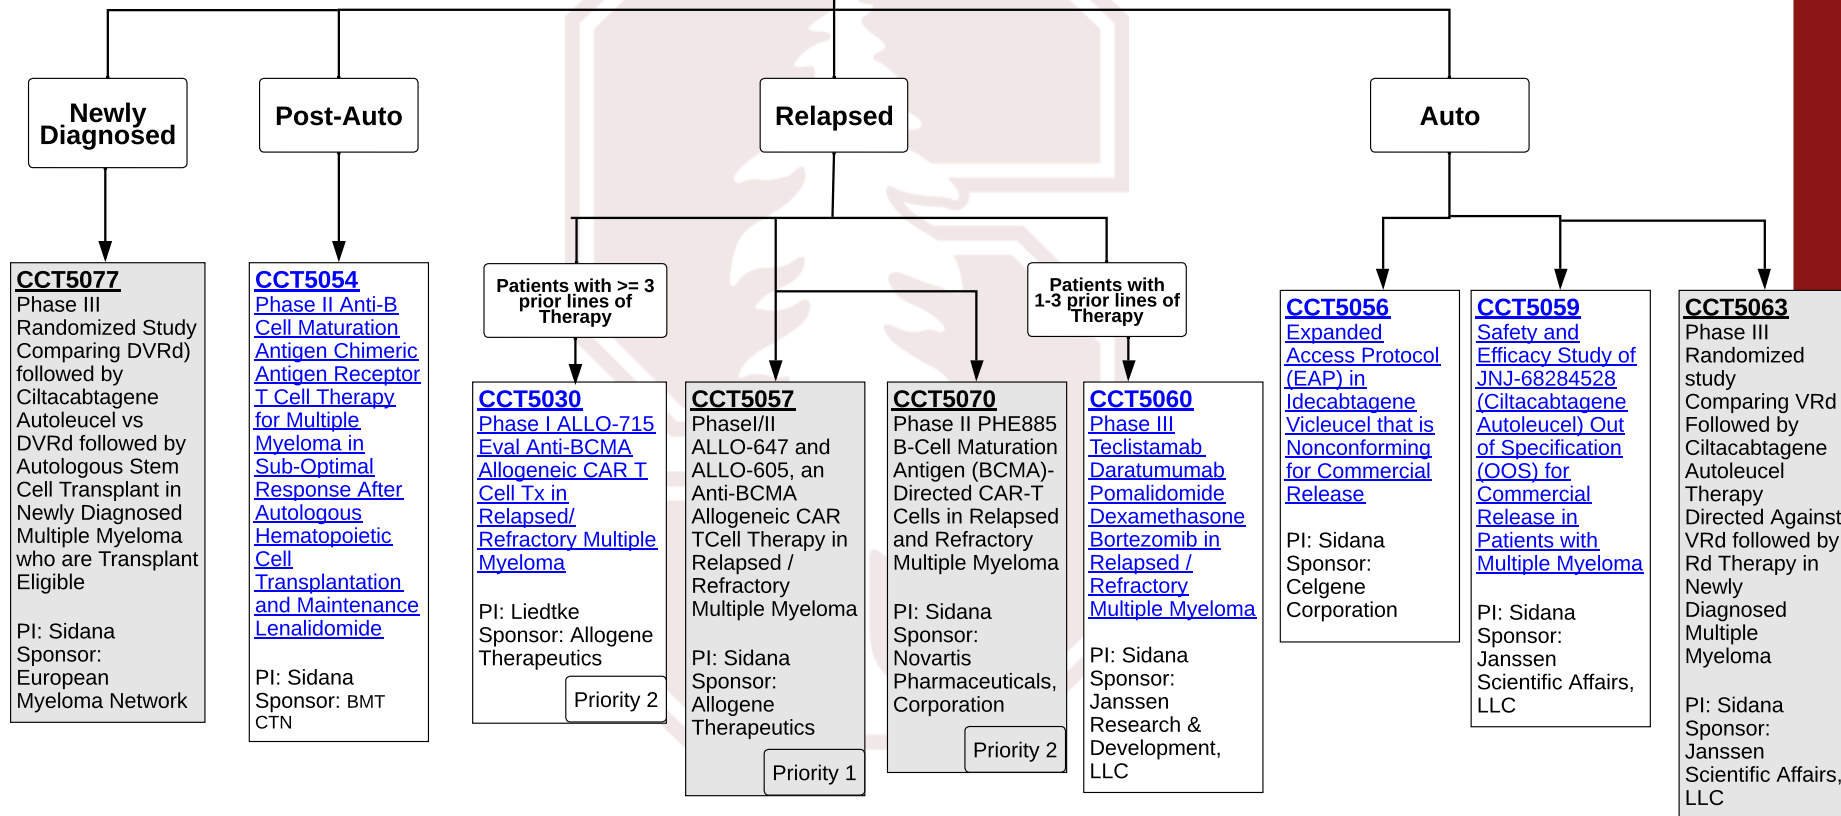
Newly Diagnosed

Post-Auto

Relapsed

Auto

Patients with >= 3 prior lines of Therapy

Patients with 1-3 prior lines of Therapy

CCT5077
Phase III Randomized Study Comparing DVRd) followed by Ciltacabtagene Autoleucel vs DVRd followed by Autologous Stem Cell Transplant in Newly Diagnosed Multiple Myeloma who are Transplant Eligible

PI: Sidana
Sponsor: European Myeloma Network

CCT5054
Phase II Anti-B Cell Maturation Antigen Chimeric Antigen Receptor T Cell Therapy for Multiple Myeloma in Sub-Optimal Response After Autologous Hematopoietic Cell Transplantation and Maintenance Lenalidomide

PI: Sidana
Sponsor: BMT CTN

CCT5030
Phase I ALLO-715 Eval Anti-BCMA Allogeneic CAR T Cell Tx in Relapsed/ Refractory Multiple Myeloma

PI: Liedtke
Sponsor: Allogene Therapeutics

Priority 2

CCT5057
PhaseI/II ALLO-647 and ALLO-605, an Anti-BCMA Allogeneic CAR TCell Therapy in Relapsed / Refractory Multiple Myeloma

PI: Sidana
Sponsor: Allogene Therapeutics

Priority 1

CCT5070
Phase II PHE885 B-Cell Maturation Antigen (BCMA)-Directed CAR-T Cells in Relapsed and Refractory Multiple Myeloma

PI: Sidana
Sponsor: Novartis Pharmaceuticals, Corporation

Priority 2

CCT5060
Phase III Teclistamab Daratumumab Pomalidomide Dexamethasone Bortezomib in Relapsed / Refractory Multiple Myeloma

PI: Sidana
Sponsor: Janssen Research & Development, LLC

CCT5056
Expanded Access Protocol (EAP) in Idecabtagene Vicleucel that is Nonconforming for Commercial Release

PI: Sidana
Sponsor: Celgene Corporation

CCT5059
Safety and Efficacy Study of JNJ-68284528 (Ciltacabtagene Autoleucel) Out of Specification (OOS) for Commercial Release in Patients with Multiple Myeloma

PI: Sidana
Sponsor: Janssen Scientific Affairs, LLC

CCT5063
Phase III Randomized study Comparing VRd Followed by Ciltacabtagene Autoleucel Therapy Directed Against VRd followed by Rd Therapy in Newly Diagnosed Multiple Myeloma

PI: Sidana
Sponsor: Janssen Scientific Affairs, LLC